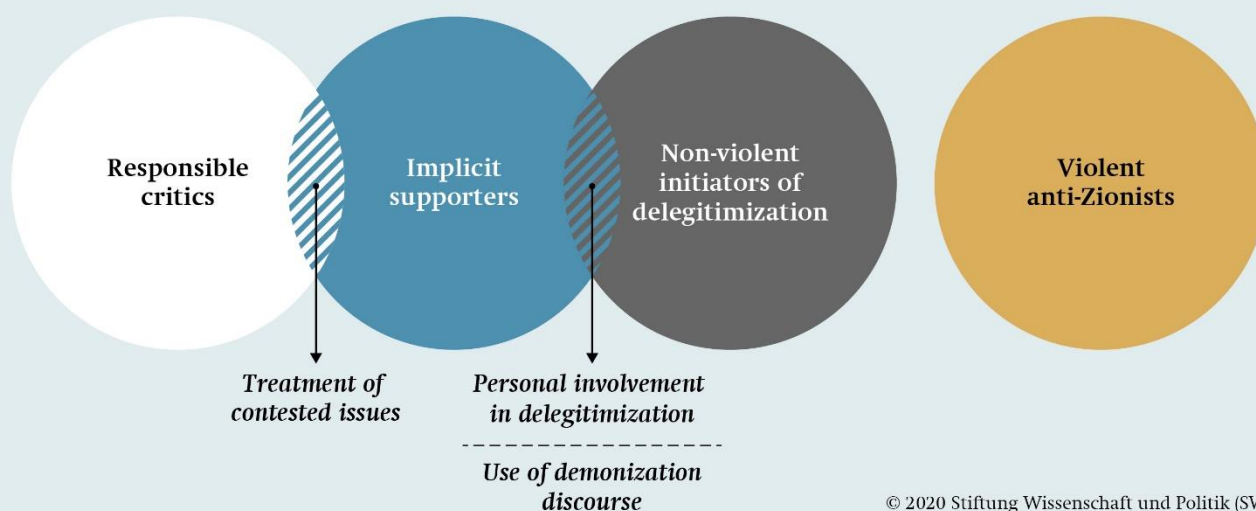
Responsible critics

Implicit supporters

Non-violent initiators of delegitimization

Violent anti-Zionists

Treatment of contested issues

Personal involvement in delegitimization

Use of demonization discourse

© 2020 Stiftung Wissenschaft und Politik (SW